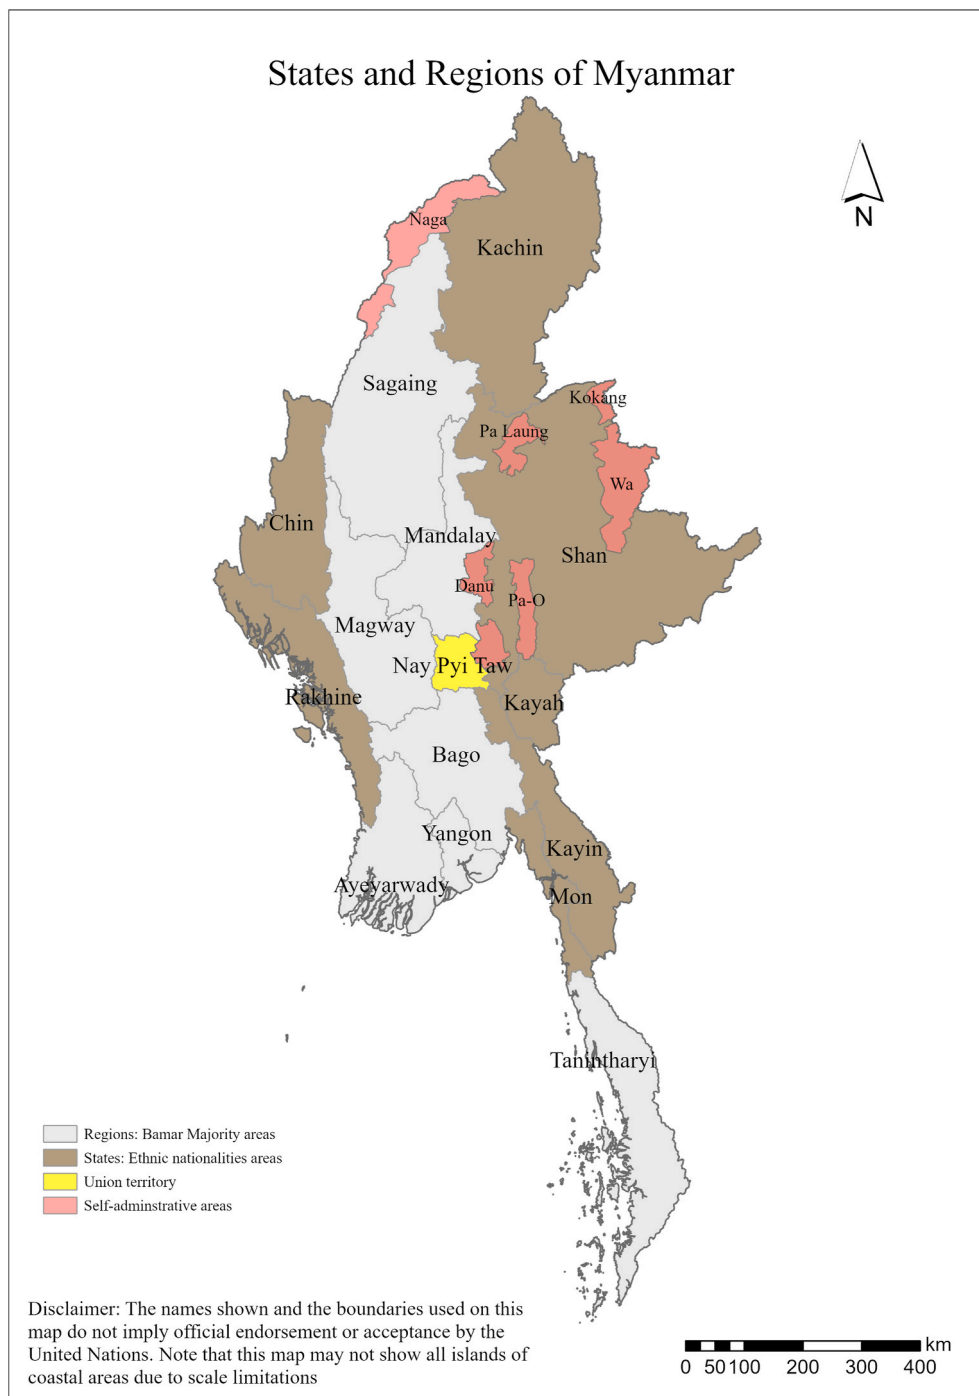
States and Regions of Myanmar

N

Naga

Kachin

Sagaing

Kokang

Pa Laung

Wa

Chin

Mandalay

Shan

Danu

Pa-O

Magway

Nay Pyi Taw

Rakhine

Kayah

Bago

Yangon

Kayin

Ayeyarwady

Mon

Tanintharyi

Regions: Bamar Majority areas
States: Ethnic nationalities areas
Union territory
Self-adminstrative areas

Disclaimer: The names shown and the boundaries used on this map do not imply official endorsement or acceptance by the United Nations. Note that this map may not show all islands of coastal areas due to scale limitations

km
0 50 100 200 300 400